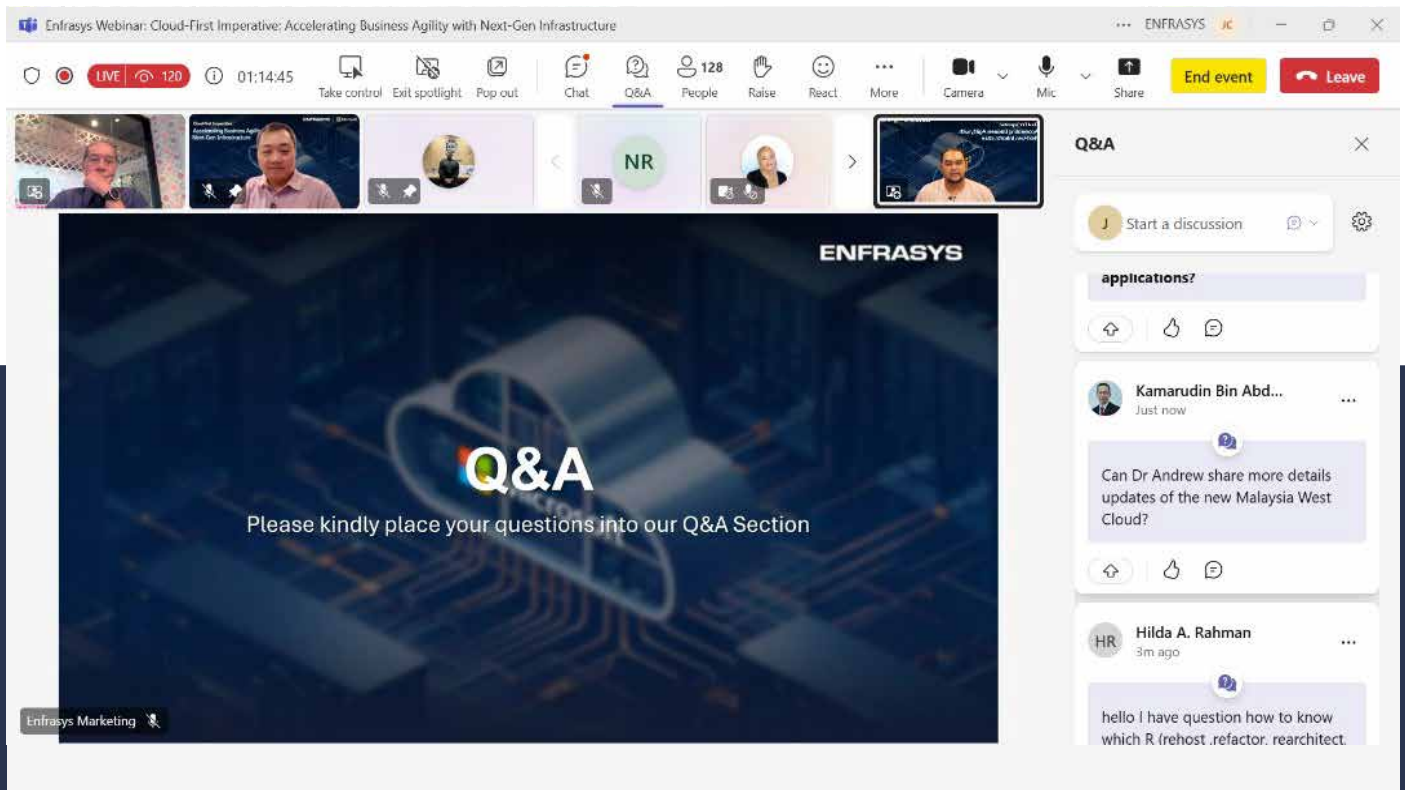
Enfrasys Webinar: Cloud-First Imperative: Accelerating Business Agility with Next-Gen Infrastructure

··· ENFRASYS JC

LIVE 120 01:14:45 Take control Exit spotlight Pop out Chat Q&A 128 People Raise React More Camera Mic Share End event Leave

NR

Q&A

J Start a discussion

applications?

Kamarudin Bin Abd...
Just now

Can Dr Andrew share more details updates of the new Malaysia West Cloud?

HR Hilda A. Rahman
3m ago

hello I have question how to know which R (rehost ,refactor, rearchitect,

ENFRASYS

Q&A
Please kindly place your questions into our Q&A Section

Enfrasys Marketing